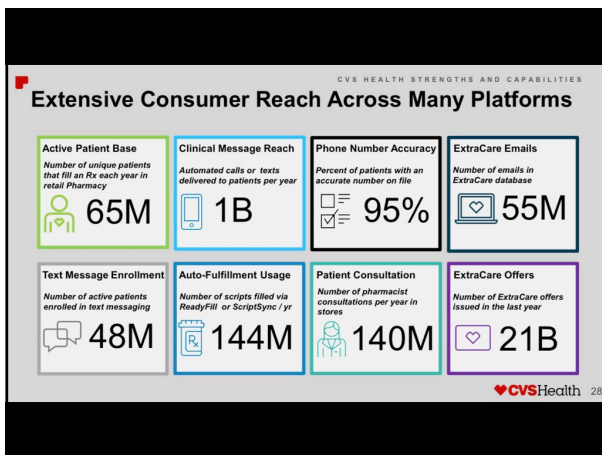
CVS HEALTH STRENGTHS AND CAPABILITIES

Extensive Consumer Reach Across Many Platforms

Active Patient Base

Number of unique patients that fill an Rx each year in retail Pharmacy

65M

Clinical Message Reach

Automated calls or texts delivered to patients per year

1B

Phone Number Accuracy

Percent of patients with an accurate number on file

95%

ExtraCare Emails

Number of emails in ExtraCare database

55M

Text Message Enrollment

Number of active patients enrolled in text messaging

48M

Auto-Fulfillment Usage

Number of scripts filled via ReadyFill or ScriptSync / yr

Rx

144M

Patient Consultation

Number of pharmacist consultations per year in stores

140M

ExtraCare Offers

Number of ExtraCare offers issued in the last year

21B

CVSHealth 28